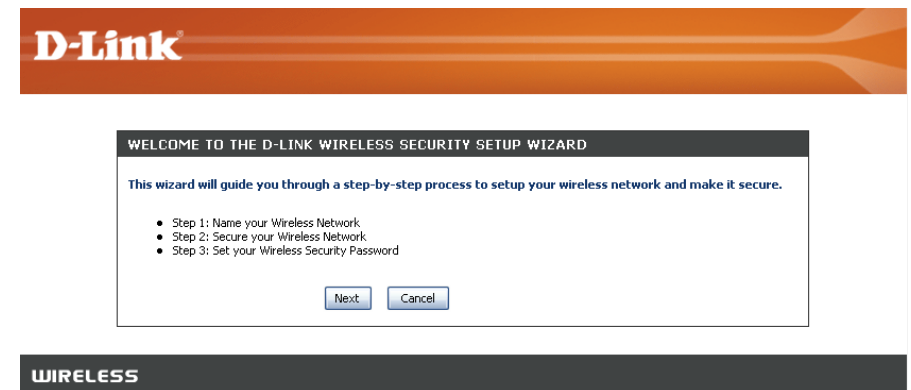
D-Link®

WELCOME TO THE D-LINK WIRELESS SECURITY SETUP WIZARD

This wizard will guide you through a step-by-step process to setup your wireless network and make it secure.

- Step 1: Name your Wireless Network
- Step 2: Secure your Wireless Network
- Step 3: Set your Wireless Security Password

Next Cancel

WIRELESS